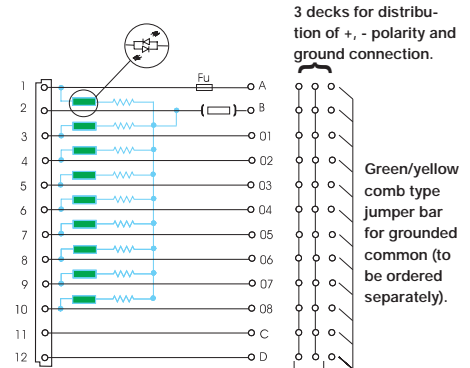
3 decks for distribution of +, - polarity and ground connection.

1
2
3
4
5
6
7
8
9
10
11
12

Fu

A
B
01
02
03
04
05
06
07
08
C
D

Green/yellow comb type jumper bar for grounded common (to be ordered separately).